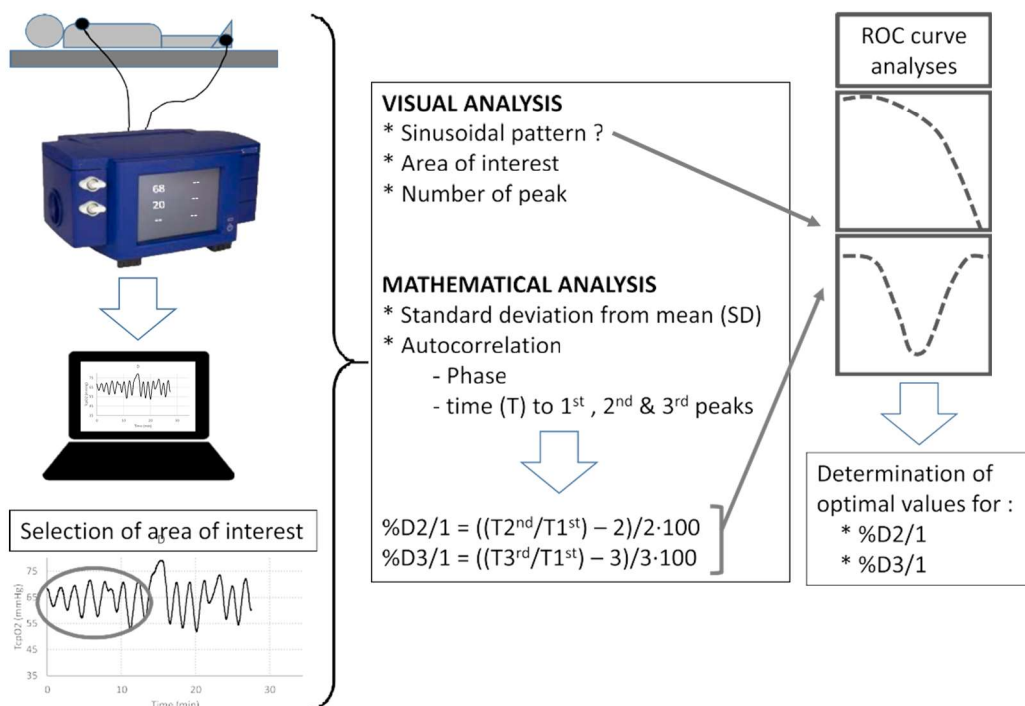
68
20

Selection of area of interest

75
65
55
45
35
0 10 20 30
TcpO2 (mmHg)
Time (min)

VISUAL ANALYSIS
* Sinusoidal pattern ?
* Area of interest
* Number of peak

MATHEMATICAL ANALYSIS
* Standard deviation from mean (SD)
* Autocorrelation
- Phase
- time (T) to $1^{st}$ , $2^{nd}$ & $3^{rd}$ peaks

%D2/1 = $((T2^{nd}/T1^{st}) - 2)/2 \cdot 100$
%D3/1 = $((T3^{rd}/T1^{st}) - 3)/3 \cdot 100$

ROC curve analyses

Determination of optimal values for :
* %D2/1
* %D3/1